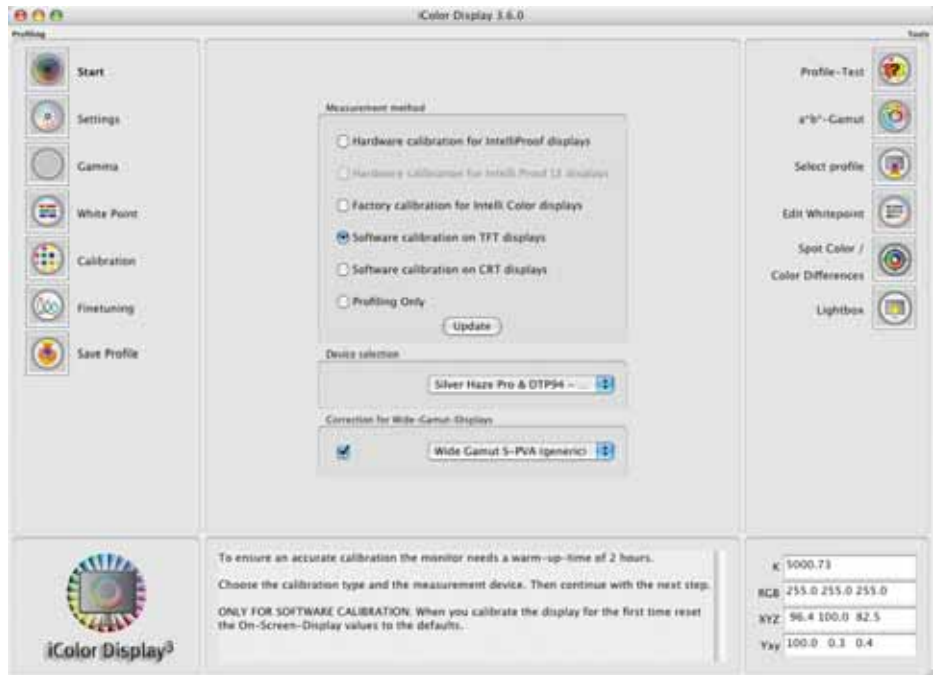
iColor Display 3.6.0

Profiling

Tools

Start

Settings

Gamma

White Point

Calibration

Finetuning

Save Profile

Measurement method

Hardware calibration for IntelliProof displays

Hardware calibration for Intelli Proof LE displays

Factory calibration for Intelli Color displays

Software calibration on TFT displays

Software calibration on CRT displays

Profiling Only

Update

Device selection

Silver Haze Pro & DTP94 - ...

Correction for Wide-Gamut-Displays

Wide Gamut S-PVA (generic)

Profile-Test

a*b*-Gamut

Select profile

Edit Whitepoint

Spot Color / Color Differences

Lightbox

iColor Display³

To ensure an accurate calibration the monitor needs a warm-up-time of 2 hours.

Choose the calibration type and the measurement device. Then continue with the next step.

ONLY FOR SOFTWARE CALIBRATION: When you calibrate the display for the first time reset the On-Screen-Display values to the defaults.

| | |
|---|---|
| K | 5000.73 |
| RGB | 255.0 255.0 255.0 |
| XYZ | 96.4 100.0 82.5 |
| Yxy | 100.0 0.3 0.4 |